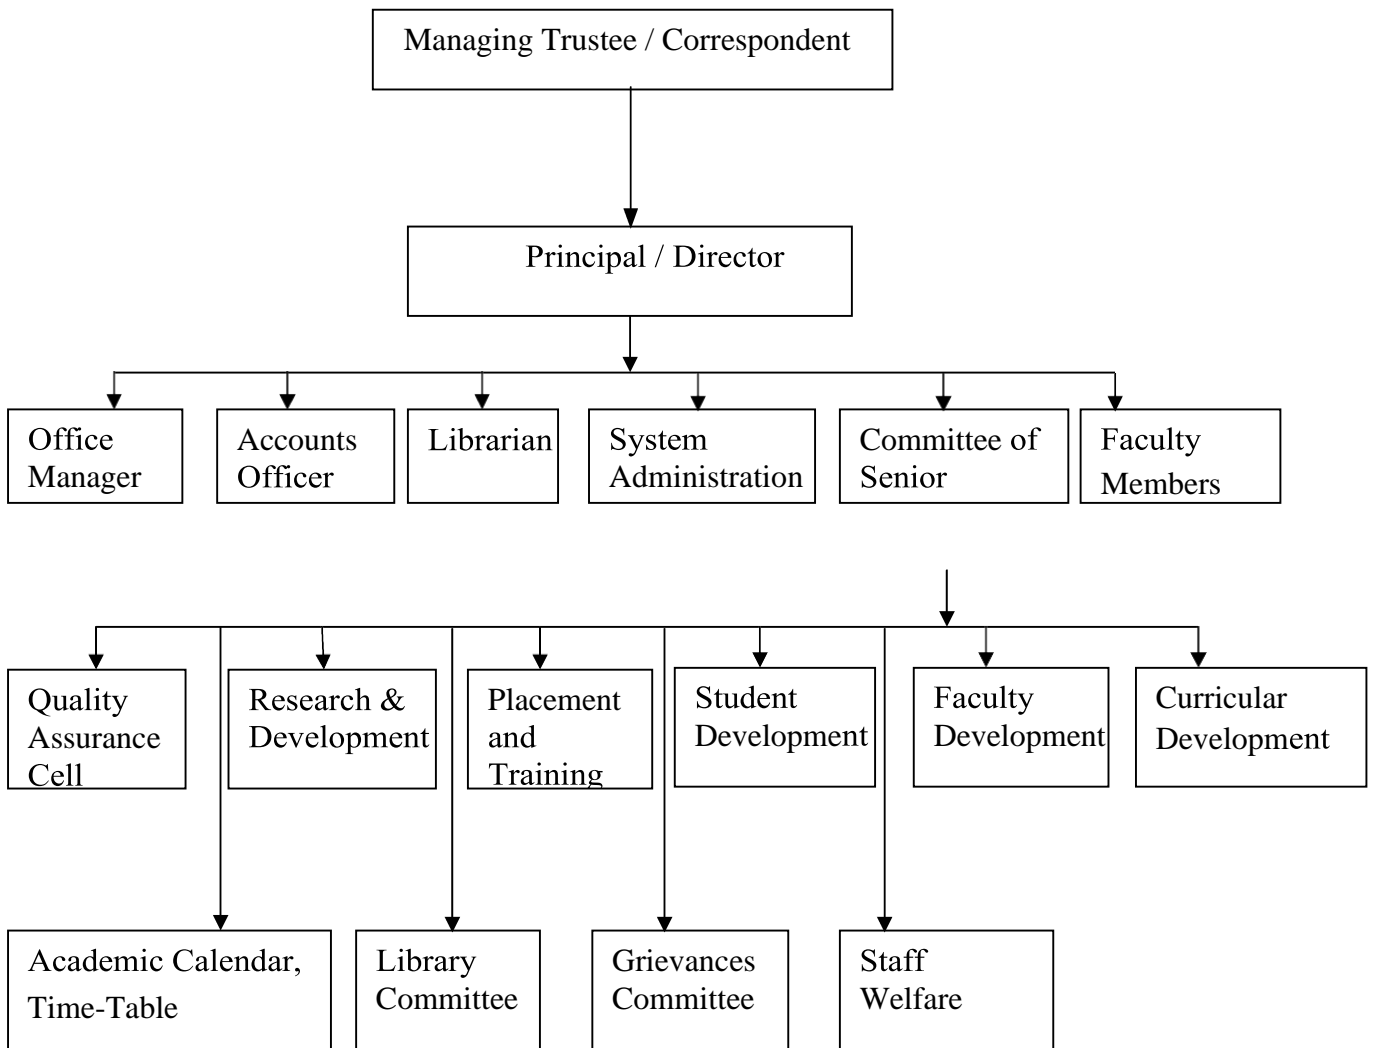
Managing Trustee / Correspondent

Principal / Director

Office Manager

Accounts Officer

Librarian

System Administration

Committee of Senior

Faculty Members

Quality Assurance Cell

Research & Development

Placement and Training

Student Development

Faculty Development

Curricular Development

Academic Calendar, Time-Table

Library Committee

Grievances Committee

Staff Welfare